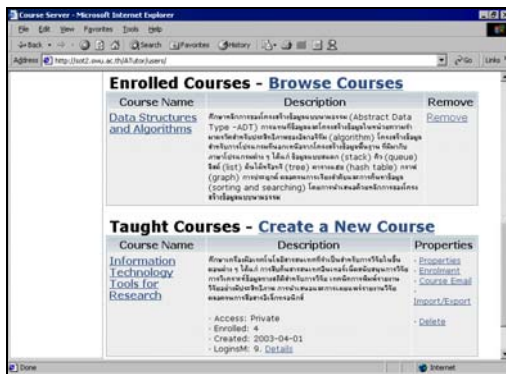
Course Server - Microsoft Internet Explorer

File Edit View Favorites Tools Help

Back Search Favorites History

Address http://sot2.swu.ac.th/ATutor/users/ Go Links

Enrolled Courses - Browse Courses

| Course Name | Description | Remove |
|---|---|---|
| Data Structures and Algorithms | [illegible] (Abstract Data Type - ADT) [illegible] (algorithm) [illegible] (stack) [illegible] (queue) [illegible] (list) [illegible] (tree) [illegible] (hash table) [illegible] (graph) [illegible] (sorting and searching) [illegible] | Remove |

Taught Courses - Create a New Course

| Course Name | Description | Properties |
|---|---|---|
| Information Technology Tools for Research | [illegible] · Access: Private · Enrolled: 4 · Created: 2003-04-01 · LoginsM: 9. Details | · Properties · Enrolment · Course Email · Import/Export · Delete |

Done Internet